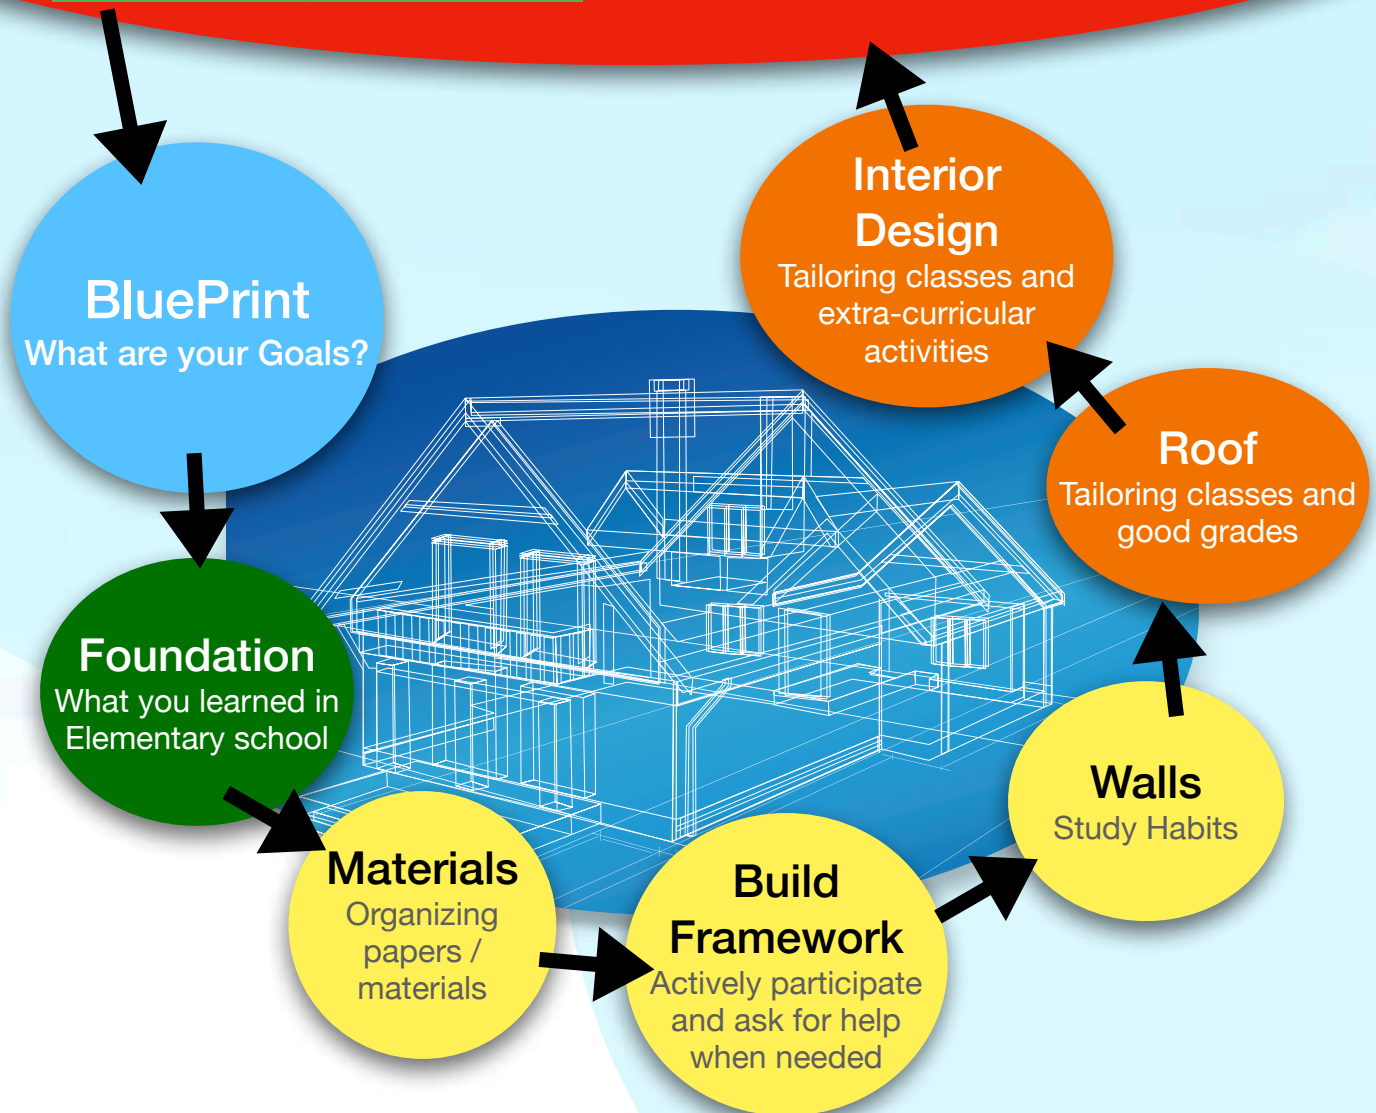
BluePrint
What are your Goals?

Foundation
What you learned in Elementary school

Materials
Organizing papers / materials

Build Framework
Actively participate and ask for help when needed

Walls
Study Habits

Roof
Tailoring classes and good grades

Interior Design
Tailoring classes and extra-curricular activities